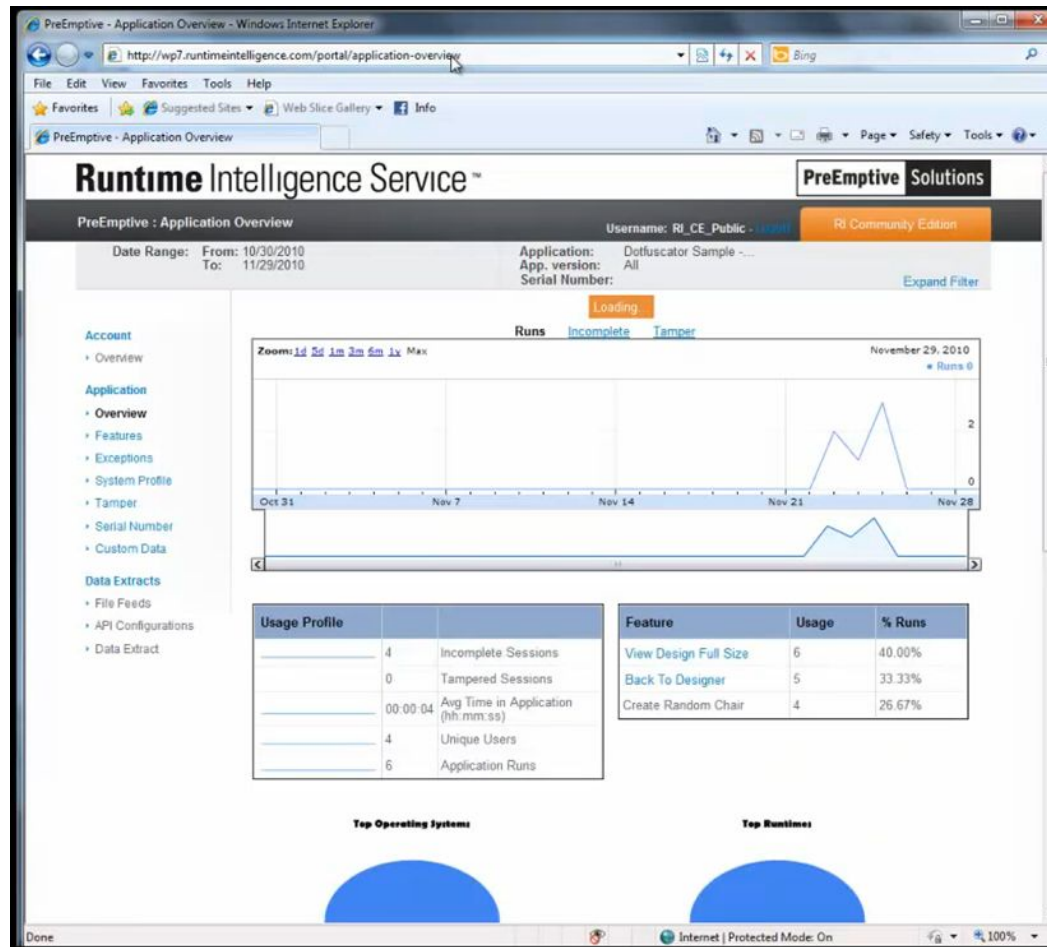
PreEmptive - Application Overview - Windows Internet Explorer

http://wp7.runtimeintelligence.com/portal/application-overview

Bing

File Edit View Favorites Tools Help

Favorites Suggested Sites ▾ Web Slice Gallery ▾ Info

PreEmptive - Application Overview

Page ▾ Safety ▾ Tools ▾

Runtime Intelligence Service™

PreEmptive Solutions

PreEmptive : Application Overview

Username: RI_CE_Public - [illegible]

RI Community Edition

Date Range: From: 10/30/2010
To: 11/29/2010

Application: Dotfuscator Sample -...
App. version: All
Serial Number:

Expand Filter

Loading...

Account
• Overview

Application
• Overview
• Features
• Exceptions
• System Profile
• Tamper
• Serial Number
• Custom Data

Data Extracts
• File Feeds
• API Configurations
• Data Extract

Runs Incomplete Tamper

Zoom: 1d 5d 1m 3m 6m 1y Max

November 29, 2010
• Runs 0

2
0

Oct 31 Nov 7 Nov 14 Nov 21 Nov 28

| Usage Profile | | |
|---|---|---|
| | 4 | Incomplete Sessions |
| | 0 | Tampered Sessions |
| | 00:00:04 | Avg Time in Application (hh:mm:ss) |
| | 4 | Unique Users |
| | 6 | Application Runs |

| Feature | Usage | % Runs |
|---|---|---|
| View Design Full Size | 6 | 40.00% |
| Back To Designer | 5 | 33.33% |
| Create Random Chair | 4 | 26.67% |

Top Operating Systems

Top Runtimes

Done

Internet | Protected Mode: On

100%